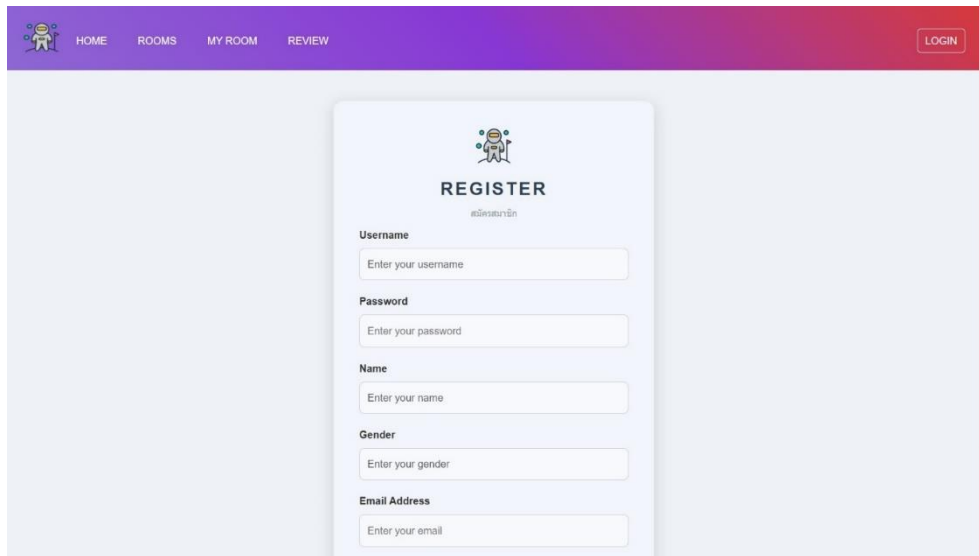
HOME ROOMS MY ROOM REVIEW

LOGIN

REGISTER

สมัครสมาชิก

Username

Enter your username

Password

Enter your password

Name

Enter your name

Gender

Enter your gender

Email Address

Enter your email